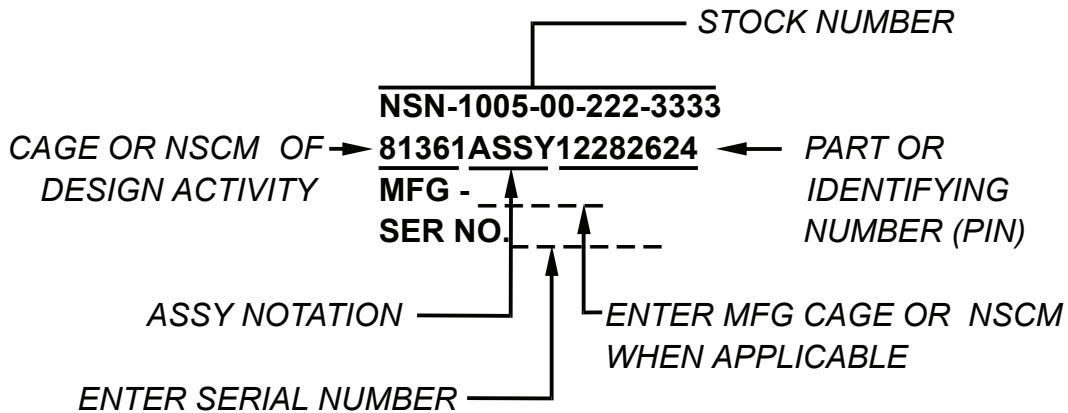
STOCK NUMBER

NSN-1005-00-222-3333

CAGE OR NSCM OF DESIGN ACTIVITY

81361ASSY12282624

PART OR IDENTIFYING NUMBER (PIN)

MFG - _ _ _ _ _

SER NO. _ _ _ _ _ _

ASSY NOTATION

ENTER MFG CAGE OR NSCM WHEN APPLICABLE

ENTER SERIAL NUMBER